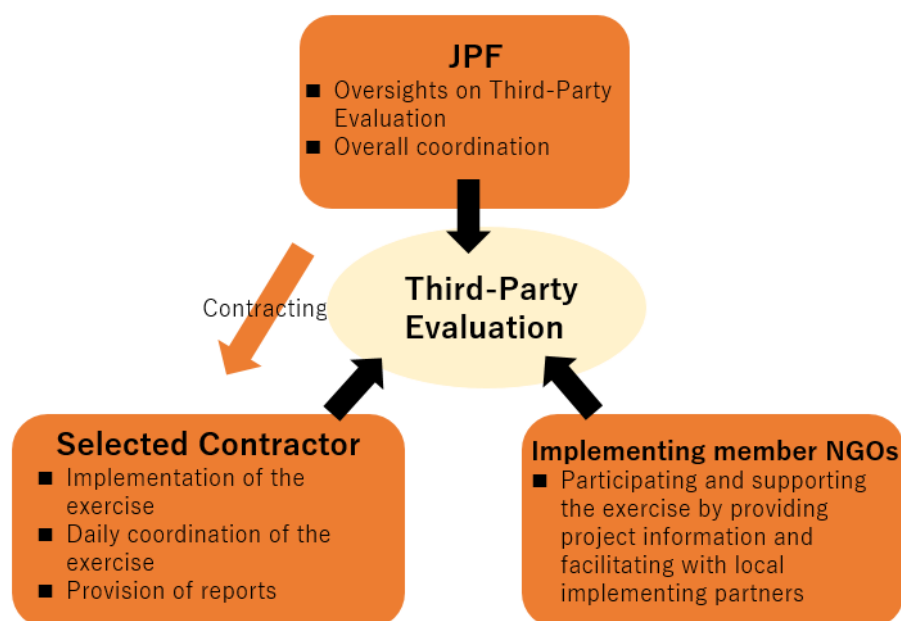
JPF
■ Oversights on Third-Party Evaluation
■ Overall coordination

Contracting

Third-Party Evaluation

Selected Contractor
■ Implementation of the exercise
■ Daily coordination of the exercise
■ Provision of reports

Implementing member NGOs
■ Participating and supporting the exercise by providing project information and facilitating with local implementing partners